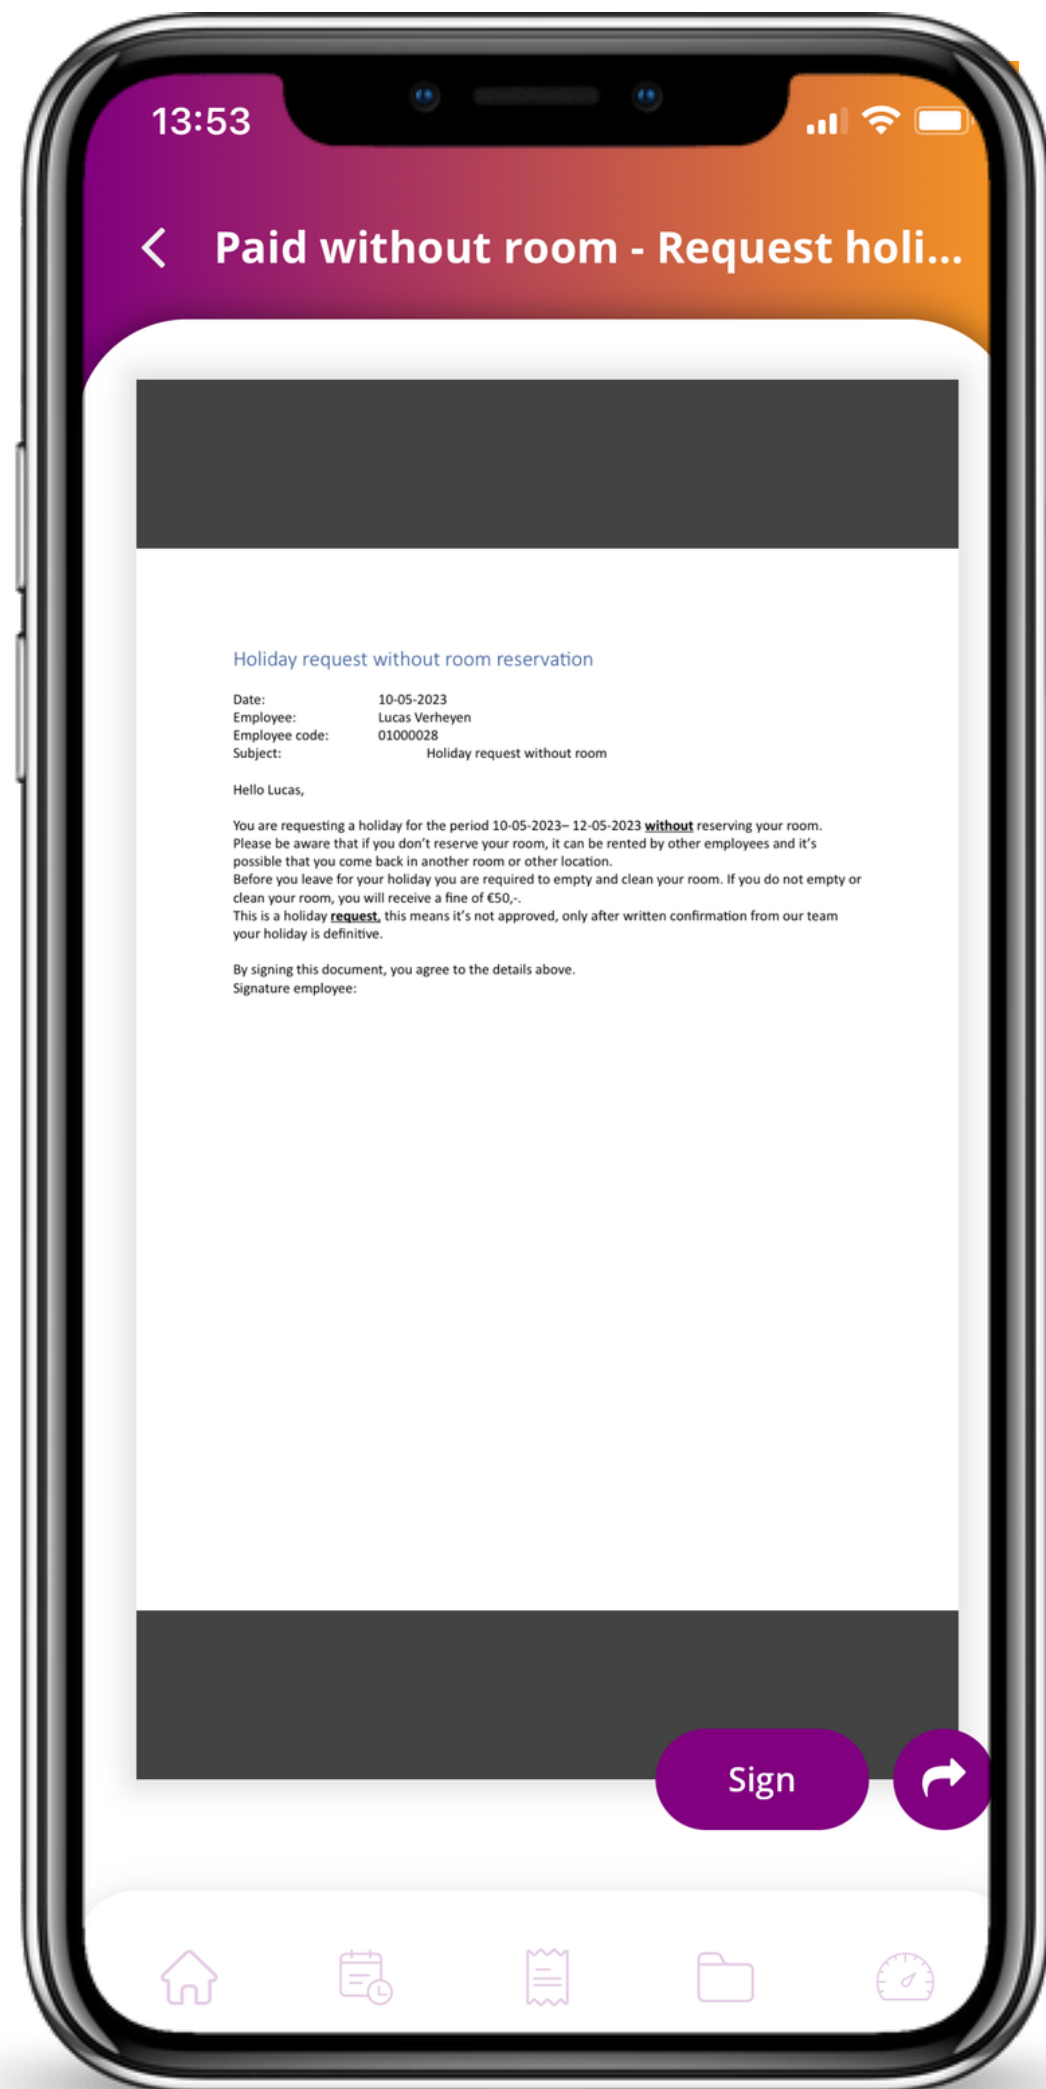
13:53

Paid without room - Request holi...

Holiday request without room reservation

Date: 10-05-2023
Employee: Lucas Verheyen
Employee code: 01000028
Subject: Holiday request without room

Hello Lucas,

You are requesting a holiday for the period 10-05-2023– 12-05-2023 without reserving your room. Please be aware that if you don't reserve your room, it can be rented by other employees and it's possible that you come back in another room or other location.
Before you leave for your holiday you are required to empty and clean your room. If you do not empty or clean your room, you will receive a fine of €50,-.
This is a holiday request, this means it's not approved, only after written confirmation from our team your holiday is definitive.

By signing this document, you agree to the details above.
Signature employee:

Sign